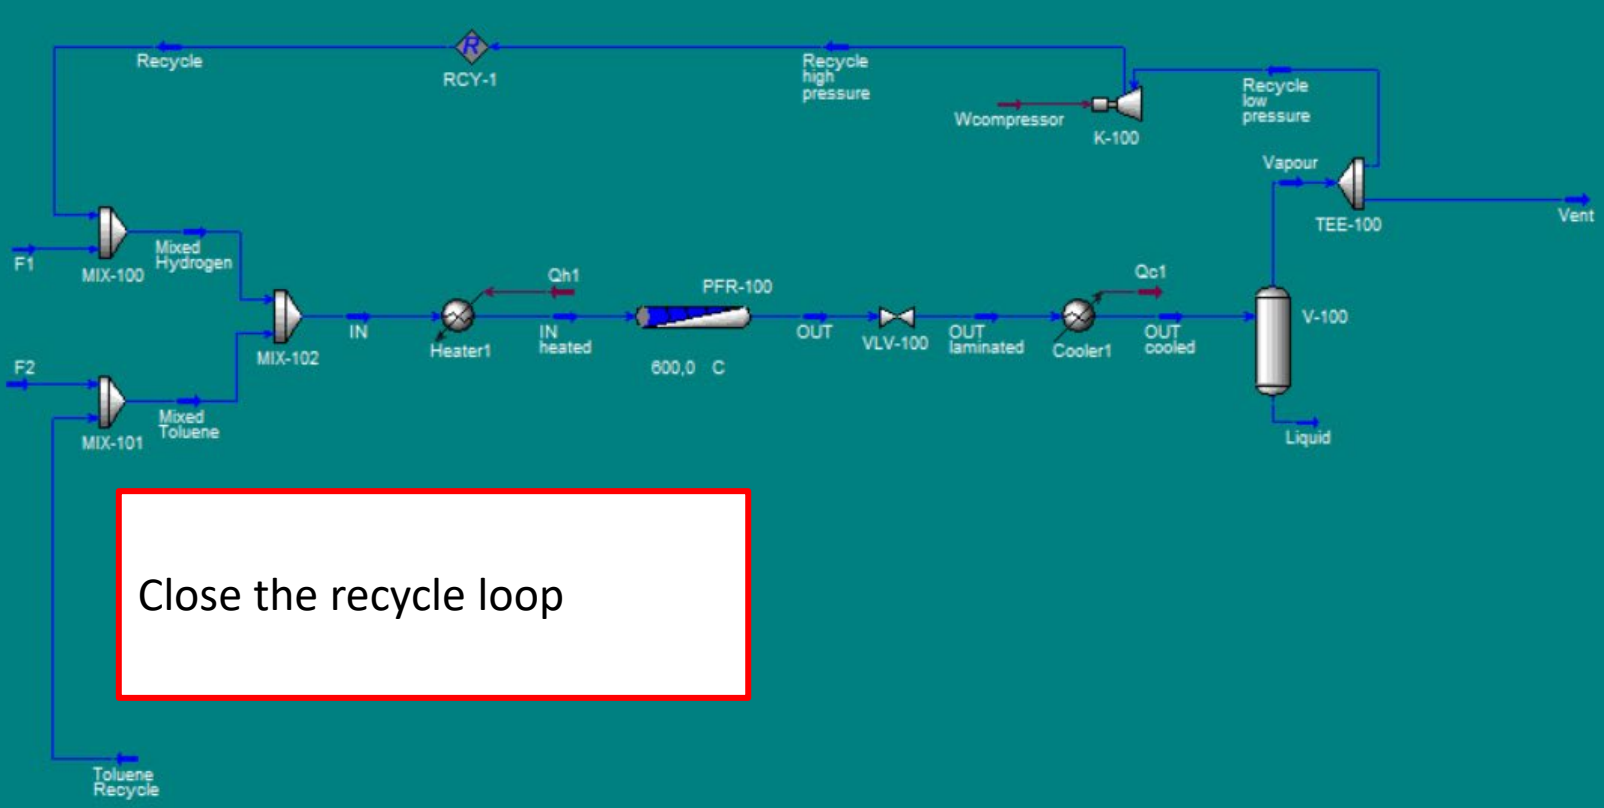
Recycle

R

RCY-1

Recycle high pressure

Wcompressor

K-100

Recycle low pressure

Vapour

TEE-100

Vent

F1

MIX-100

Mixed Hydrogen

MIX-102

IN

Qh1

Heater1

IN heated

PFR-100

600,0 C

OUT

VLV-100

OUT laminated

Qc1

Cooler1

OUT cooled

V-100

Liquid

F2

MIX-101

Mixed Toluene

Close the recycle loop

Toluene Recycle